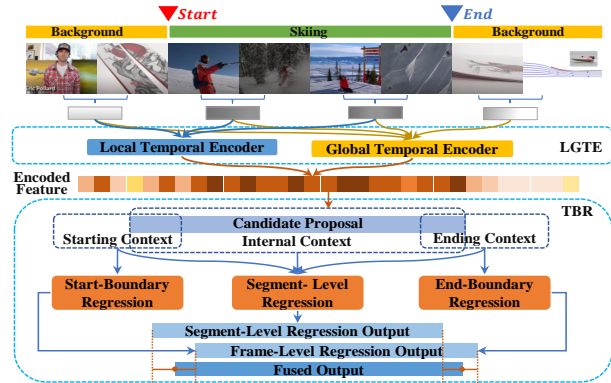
Start
End
Background
Skiing
Background
Eric Pollard
Local Temporal Encoder
Global Temporal Encoder
LGTE
Encoded Feature
TBR
Candidate Proposal
Starting Context
Internal Context
Ending Context
Start-Boundary Regression
Segment- Level Regression
End-Boundary Regression
Segment-Level Regression Output
Frame-Level Regression Output
Fused Output